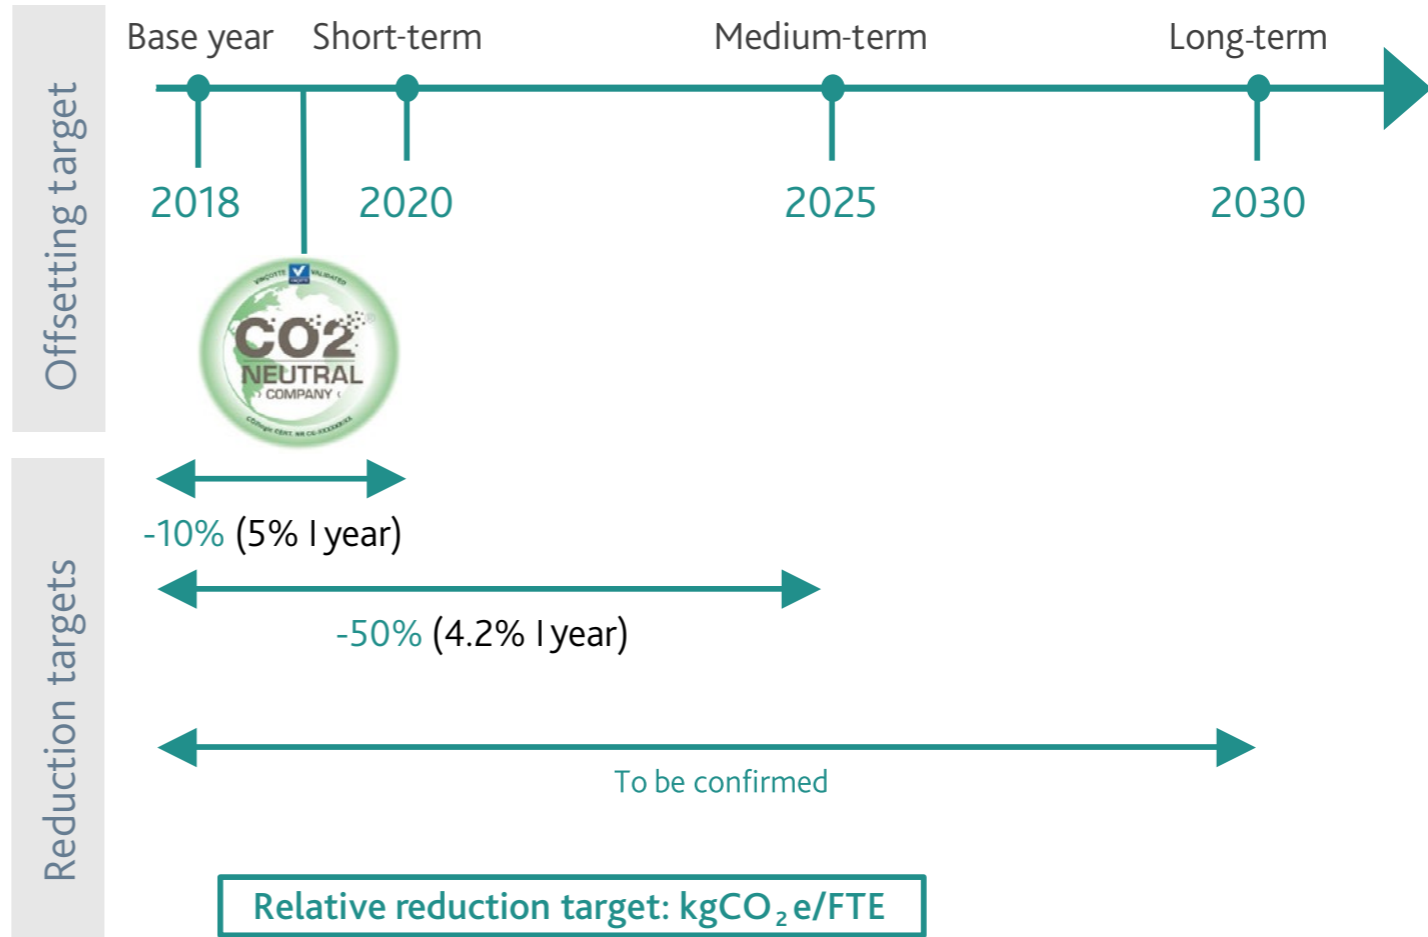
Offsetting target

Base year Short-term Medium-term Long-term

2018 2020 2025 2030

VINÇOTTE VALIDATED
CO2
NEUTRAL
COMPANY
CO2logic CERT. NR CO-XXXXXXXX

Reduction targets

-10% (5% I year)

-50% (4.2% I year)

To be confirmed

Relative reduction target: kg$CO_2$e/FTE